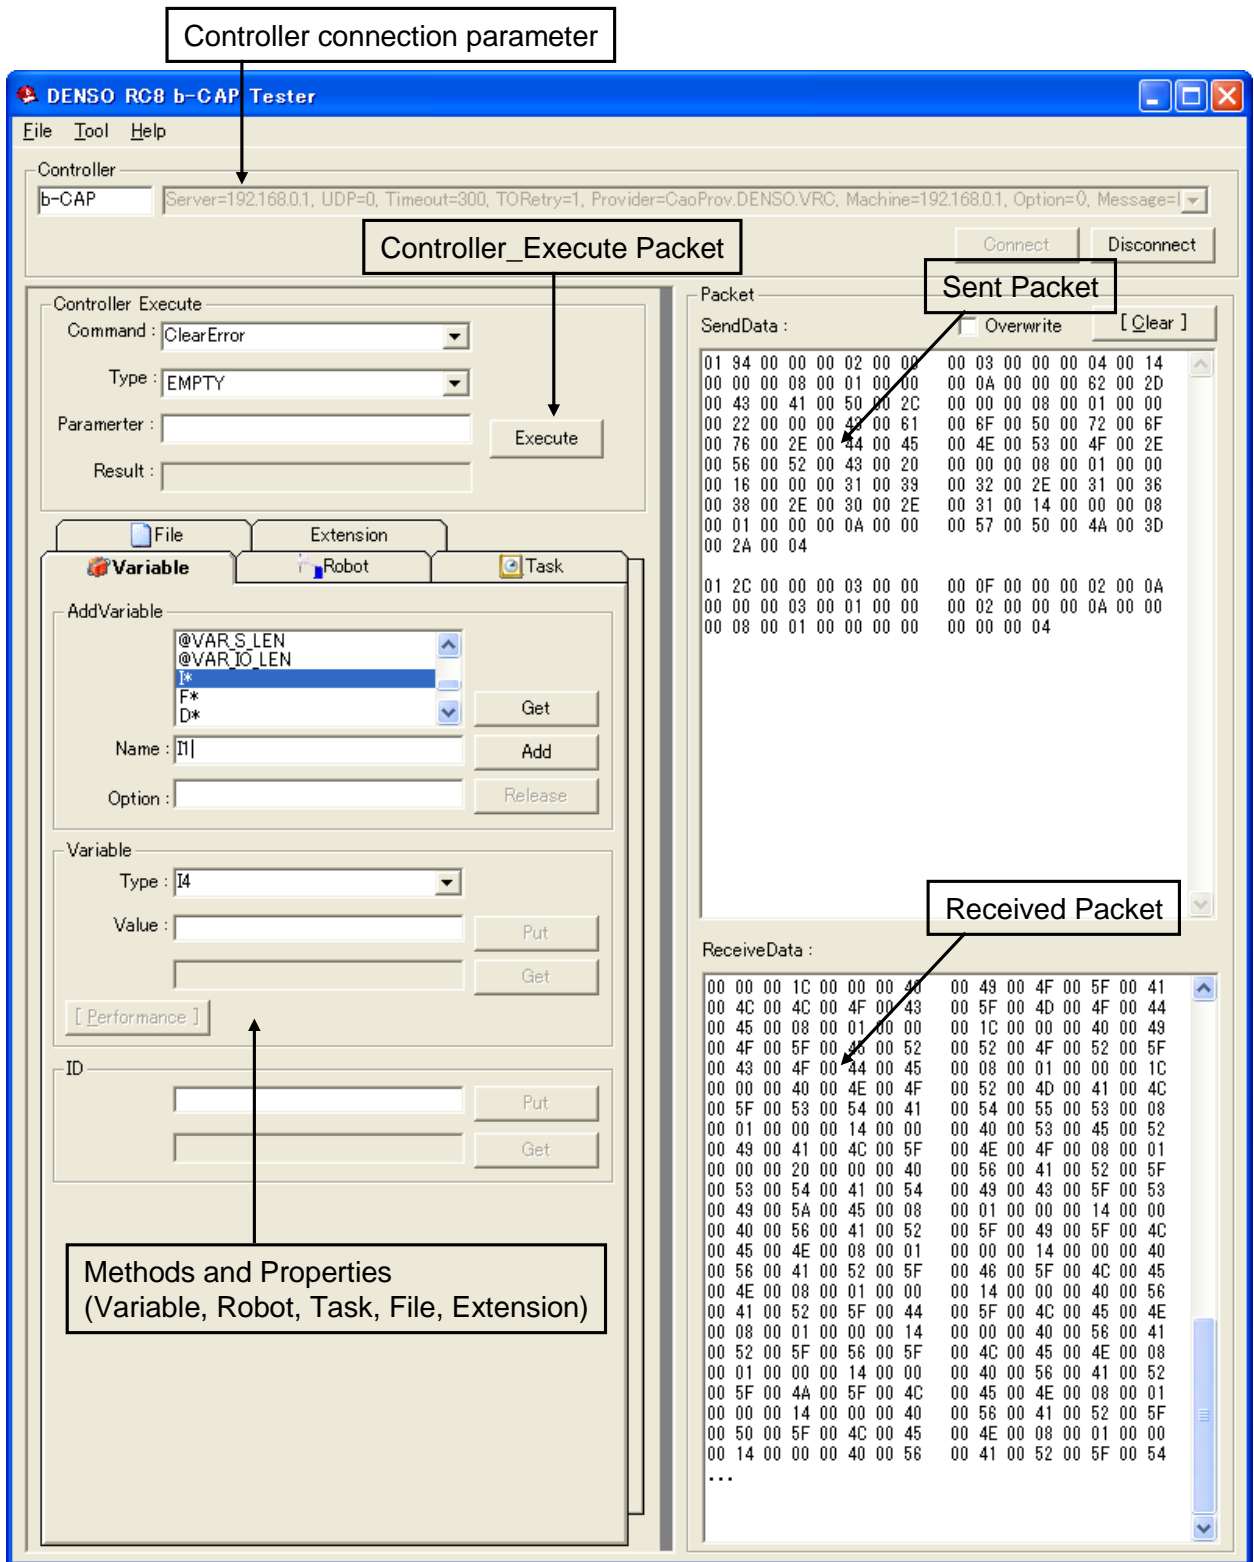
Controller connection parameter

DENSO RC8 b-CAP Tester

File Tool Help

Controller

b-CAP

Server=192.168.0.1, UDP=0, Timeout=300, TORetry=1, Provider=CaoProv.DENSO.VRC, Machine=192.168.0.1, Option=0, Message=[

Controller_Execute Packet

Connect Disconnect

Sent Packet

Controller Execute

Command : ClearError

Type : EMPTY

Paramerter :

Result :

Execute

Packet

SendData :

Overwrite

[ Clear ]

01 94 00 00 00 02 00 00 00 03 00 00 00 04 00 14
00 00 00 08 00 01 00 00 00 0A 00 00 00 62 00 2D
00 43 00 41 00 50 00 2C 00 00 00 08 00 01 00 00
00 22 00 00 00 43 00 61 00 6F 00 50 00 72 00 6F
00 76 00 2E 00 44 00 45 00 4E 00 53 00 4F 00 2E
00 56 00 52 00 43 00 20 00 00 00 08 00 01 00 00
00 16 00 00 00 31 00 39 00 32 00 2E 00 31 00 36
00 38 00 2E 00 30 00 2E 00 31 00 14 00 00 00 08
00 01 00 00 00 0A 00 00 00 57 00 50 00 4A 00 3D
00 2A 00 04

01 2C 00 00 00 03 00 00 00 0F 00 00 00 02 00 0A
00 00 00 03 00 01 00 00 00 02 00 00 00 0A 00 00
00 08 00 01 00 00 00 00 00 00 00 04

File Extension

Variable Robot Task

AddVariable

@VAR_S_LEN
@VAR_IO_LEN
I*
F*
D*

Get

Name : I1

Add

Option :

Release

Variable

Type : I4

Value :

Put

Get

[ Performance ]

ID

Put

Get

Methods and Properties
(Variable, Robot, Task, File, Extension)

Received Packet

ReceiveData :

00 00 00 1C 00 00 00 40 00 49 00 4F 00 5F 00 41
00 4C 00 4C 00 4F 00 43 00 5F 00 4D 00 4F 00 44
00 45 00 08 00 01 00 00 00 1C 00 00 00 40 00 49
00 4F 00 5F 00 45 00 52 00 52 00 4F 00 52 00 5F
00 43 00 4F 00 44 00 45 00 08 00 01 00 00 00 1C
00 00 00 40 00 4E 00 4F 00 52 00 4D 00 41 00 4C
00 5F 00 53 00 54 00 41 00 54 00 55 00 53 00 08
00 01 00 00 00 14 00 00 00 40 00 53 00 45 00 52
00 49 00 41 00 4C 00 5F 00 4E 00 4F 00 08 00 01
00 00 00 20 00 00 00 40 00 56 00 41 00 52 00 5F
00 53 00 54 00 41 00 54 00 49 00 43 00 5F 00 53
00 49 00 5A 00 45 00 08 00 01 00 00 00 14 00 00
00 40 00 56 00 41 00 52 00 5F 00 49 00 5F 00 4C
00 45 00 4E 00 08 00 01 00 00 00 14 00 00 00 40
00 56 00 41 00 52 00 5F 00 46 00 5F 00 4C 00 45
00 4E 00 08 00 01 00 00 00 14 00 00 00 40 00 56
00 41 00 52 00 5F 00 44 00 5F 00 4C 00 45 00 4E
00 08 00 01 00 00 00 14 00 00 00 40 00 56 00 41
00 52 00 5F 00 56 00 5F 00 4C 00 45 00 4E 00 08
00 01 00 00 00 14 00 00 00 40 00 56 00 41 00 52
00 5F 00 4A 00 5F 00 4C 00 45 00 4E 00 08 00 01
00 00 00 14 00 00 00 40 00 56 00 41 00 52 00 5F
00 50 00 5F 00 4C 00 45 00 4E 00 08 00 01 00 00
00 14 00 00 00 40 00 56 00 41 00 52 00 5F 00 54
...